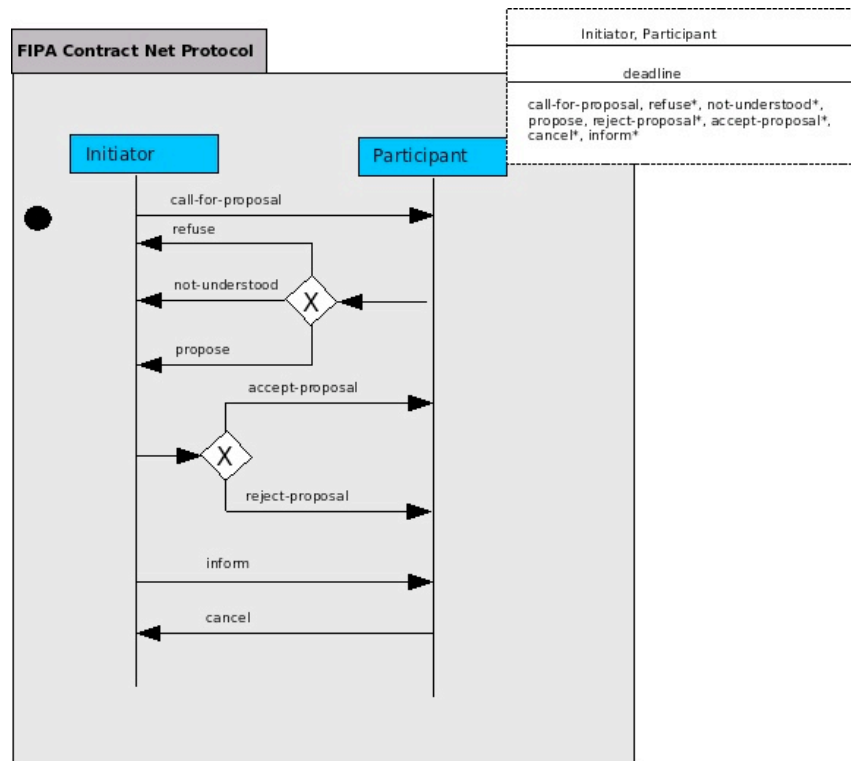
FIPA Contract Net Protocol

Initiator, Participant

deadline

call-for-proposal, refuse*, not-understood*, propose, reject-proposal*, accept-proposal*, cancel*, inform*

Initiator

Participant

call-for-proposal

refuse

not-understood

X

propose

accept-proposal

X

reject-proposal

inform

cancel